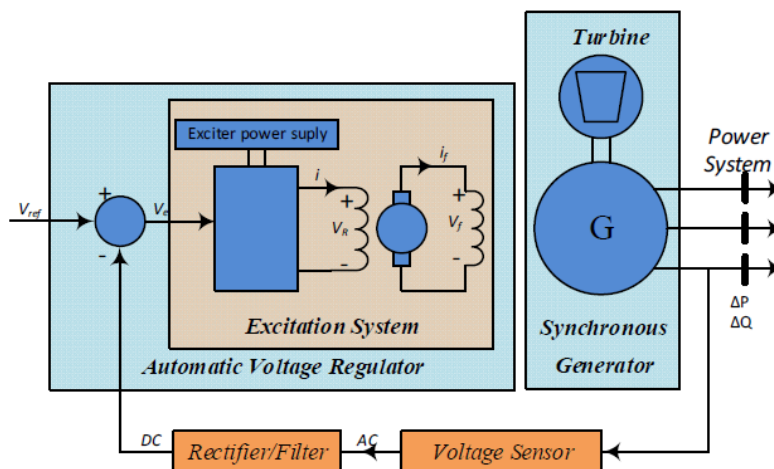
Turbine

Power System

Exciter power suply

$V_{ref}$

+

-

$V_e$

$i$

+

$V_R$

-

$i_f$

+

$V_f$

-

G

ΔP
ΔQ

Excitation System

Synchronous Generator

Automatic Voltage Regulator

DC

Rectifier/Filter

AC

Voltage Sensor